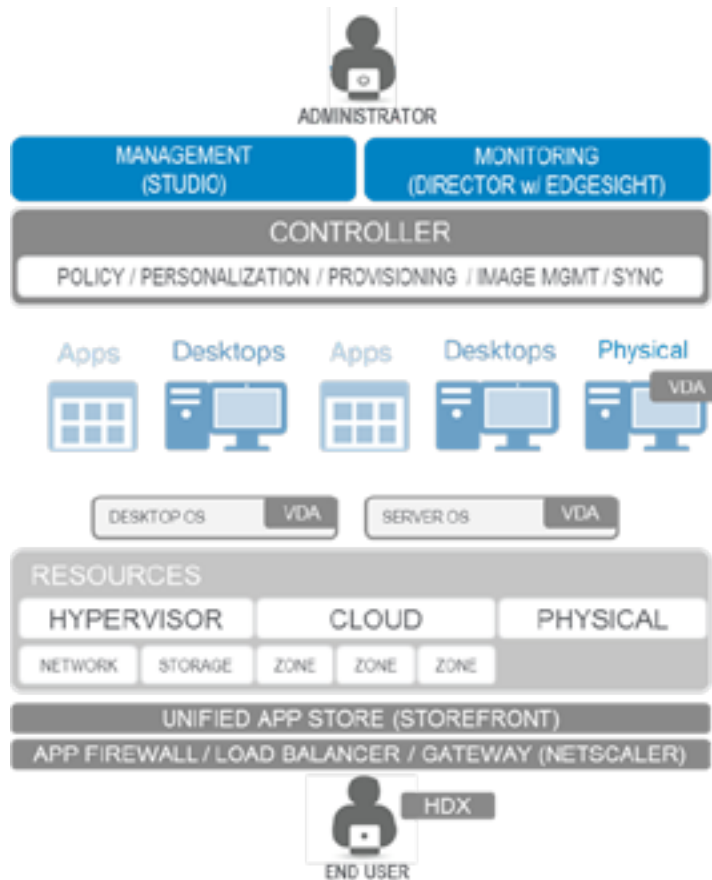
ADMINISTRATOR

MANAGEMENT (STUDIO)

MONITORING (DIRECTOR w/ EDGESIGHT)

CONTROLLER

POLICY / PERSONALIZATION / PROVISIONING / IMAGE MGMT / SYNC

Apps

Desktops

Apps

Desktops

Physical

VDA

DESKTOP OS

VDA

SERVER OS

VDA

RESOURCES

HYPERVISOR

CLOUD

PHYSICAL

NETWORK

STORAGE

ZONE

ZONE

ZONE

UNIFIED APP STORE (STOREFRONT)

APP FIREWALL / LOAD BALANCER / GATEWAY (NETSCALER)

HDX

END USER